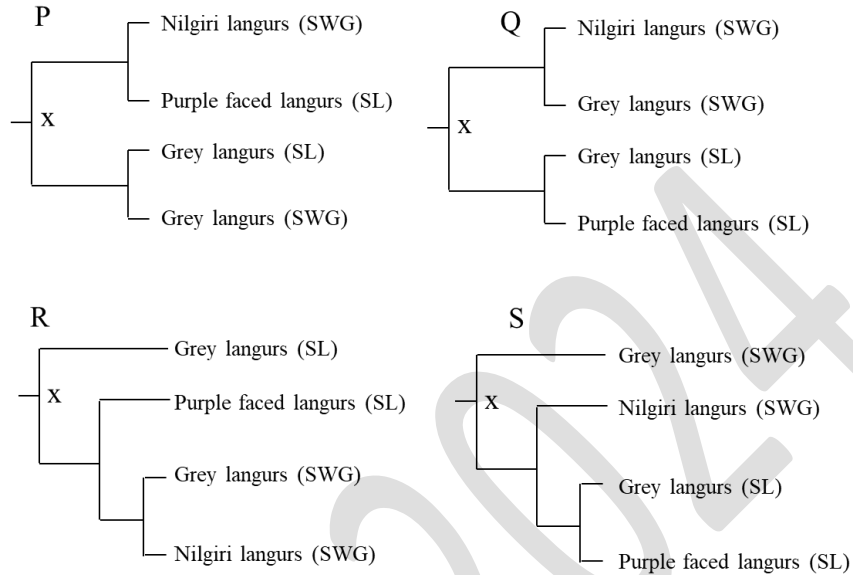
P

x

Nilgiri langurs (SWG)

Purple faced langurs (SL)

Grey langurs (SL)

Grey langurs (SWG)

Q

x

Nilgiri langurs (SWG)

Grey langurs (SWG)

Grey langurs (SL)

Purple faced langurs (SL)

R

x

Grey langurs (SL)

Purple faced langurs (SL)

Grey langurs (SWG)

Nilgiri langurs (SWG)

S

x

Grey langurs (SWG)

Nilgiri langurs (SWG)

Grey langurs (SL)

Purple faced langurs (SL)

2024